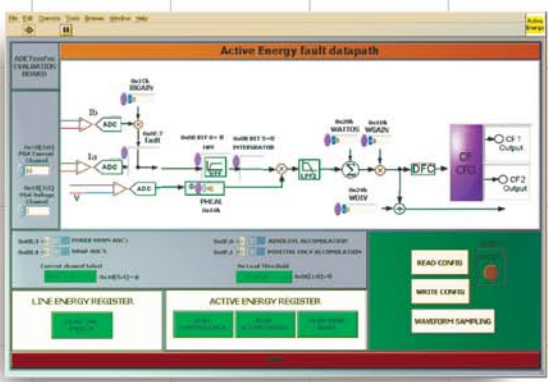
File Edit Operate Tools Browse Window Help

Active Energy

Active Energy fault datapath

ADE7xxx EVALUATION BOARD

0x0D[7:5] PGA Current Channel

0x0D[2:0] PGA Voltage Channel

Ib

Ia

V

ADC

ADC

ADC

0x11h BIGAIN

0x0F.7 fault

0x08 BIT 6 = 0 HPF

0x08 BIT 5 = 0 INTEGRATOR

PHCAL 0x10h

LPF2

0x20h WATTOS

0x16h WGAIN

0x24h WDIV

DFC

CF CFD

CF1 Output

CF2 Output

0x0E.3 POWER DOWN ADC

0x0E.4 SWAP ADCS

0x0E.6 ABSOLUTE ACCUMULATION

0x0E.2 POSITIVE ONLY ACCUMULATION

Current channel failed 0x0E[5:4] = 0

No Load Threshold 0x0E[1:0] = 0

LINE ENERGY REGISTER

ACTIVE ENERGY REGISTER

READ CONFIG

WRITE CONFIG

WAVEFORM SAMPLING